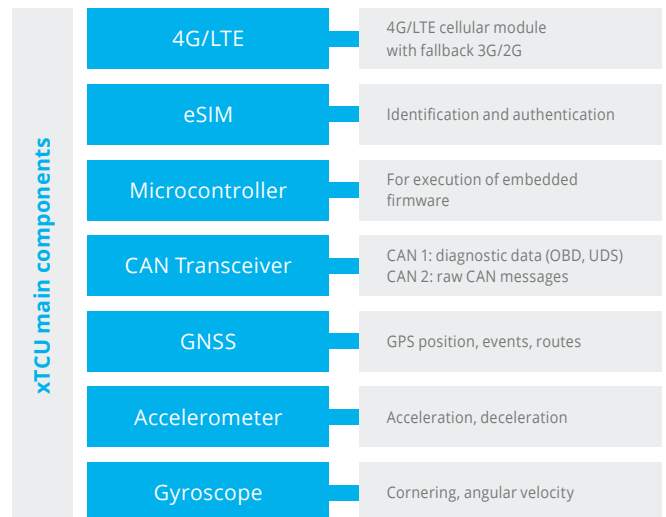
xTCU main components

| | |
|---|---|
| 4G/LTE | 4G/LTE cellular module with fallback 3G/2G |
| eSIM | Identification and authentication |
| Microcontroller | For execution of embedded firmware |
| CAN Transceiver | CAN 1: diagnostic data (OBD, UDS) CAN 2: raw CAN messages |
| GNSS | GPS position, events, routes |
| Accelerometer | Acceleration, deceleration |
| Gyroscope | Cornering, angular velocity |